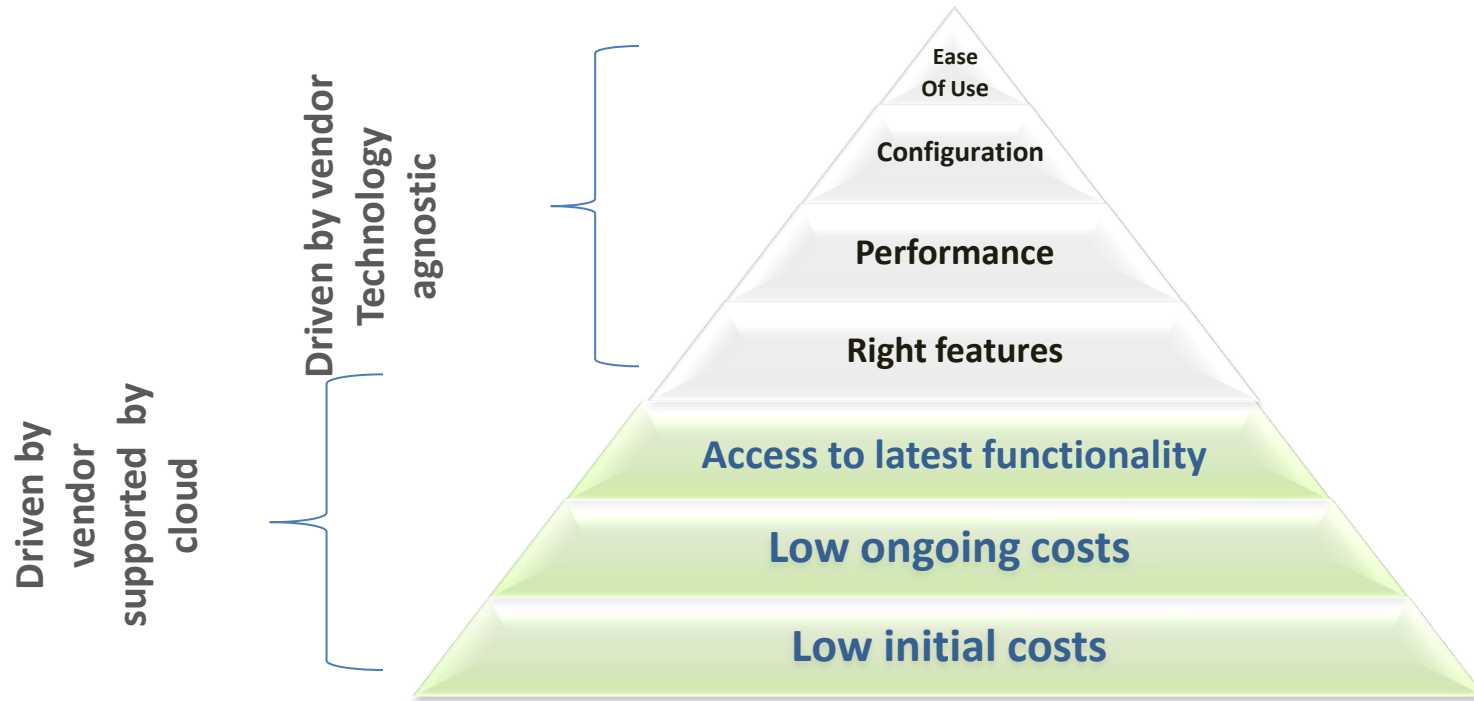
Driven by vendor
Technology
agnostic

Driven by
vendor
supported by
cloud

Ease
Of Use

Configuration

Performance

Right features

Access to latest functionality

Low ongoing costs

Low initial costs